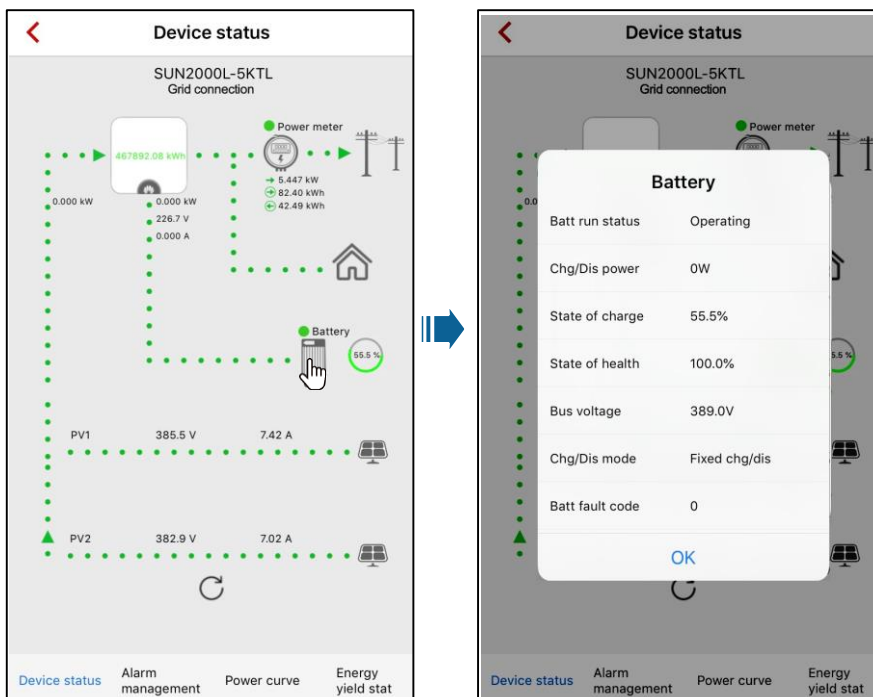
Device status

SUN2000L-5KTL
Grid connection

Power meter

467892.08 kWh

5.447 kW
82.40 kWh
42.49 kWh

0.000 kW

0.000 kW
226.7 V
0.000 A

Battery

55.5 %

PV1 385.5 V 7.42 A

PV2 382.9 V 7.02 A

Device status | Alarm management | Power curve | Energy yield stat

Device status

SUN2000L-5KTL
Grid connection

Power meter

Battery

| | |
|---|---|
| Batt run status | Operating |
| Chg/Dis power | 0W |
| State of charge | 55.5% |
| State of health | 100.0% |
| Bus voltage | 389.0V |
| Chg/Dis mode | Fixed chg/dis |
| Batt fault code | 0 |

OK

Device status | Alarm management | Power curve | Energy yield stat